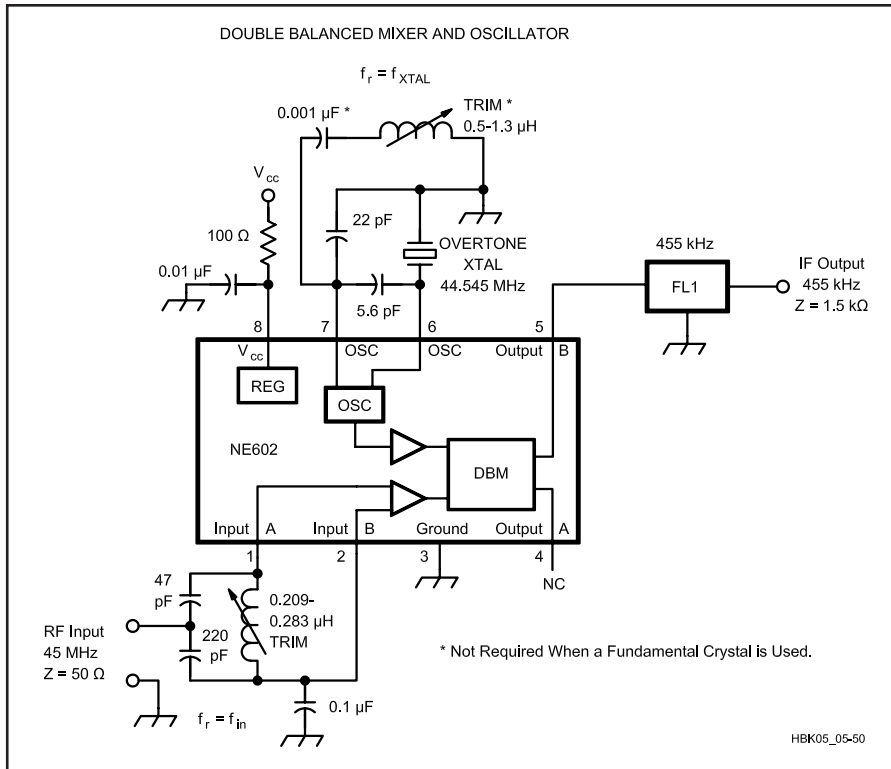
DOUBLE BALANCED MIXER AND OSCILLATOR

$f_r = f_{XTAL}$

0.001 µF *

TRIM *
0.5-1.3 µH

$V_{cc}$

100 Ω

22 pF

OVERTONE
XTAL
44.545 MHz

455 kHz

FL1

IF Output
455 kHz
Z = 1.5 kΩ

0.01 µF

5.6 pF

8 7 6 5

$V_{cc}$ OSC OSC Output B

REG

OSC

NE602

DBM

Input A Input B Ground Output A

1 2 3 4

NC

47 pF

220 pF

0.209-
0.283 µH
TRIM

RF Input
45 MHz
Z = 50 Ω

* Not Required When a Fundamental Crystal is Used.

$f_r = f_{in}$

0.1 µF

HBK05_05-50